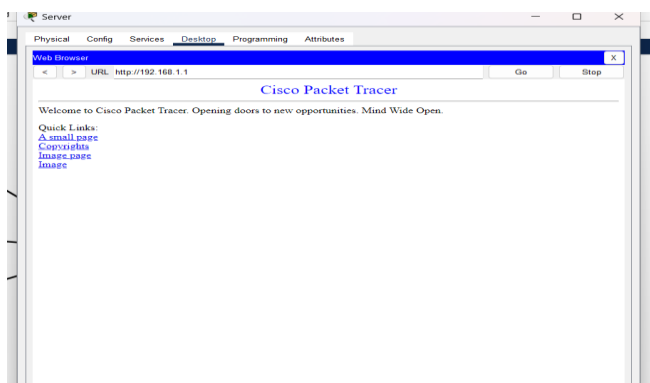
Server

Physical Config Services Desktop Programming Attributes

Web Browser X

< > URL http://192.168.1.1 Go Stop

Cisco Packet Tracer

Welcome to Cisco Packet Tracer. Opening doors to new opportunities. Mind Wide Open.

Quick Links:
A small page
Copyrights
Image page
Image